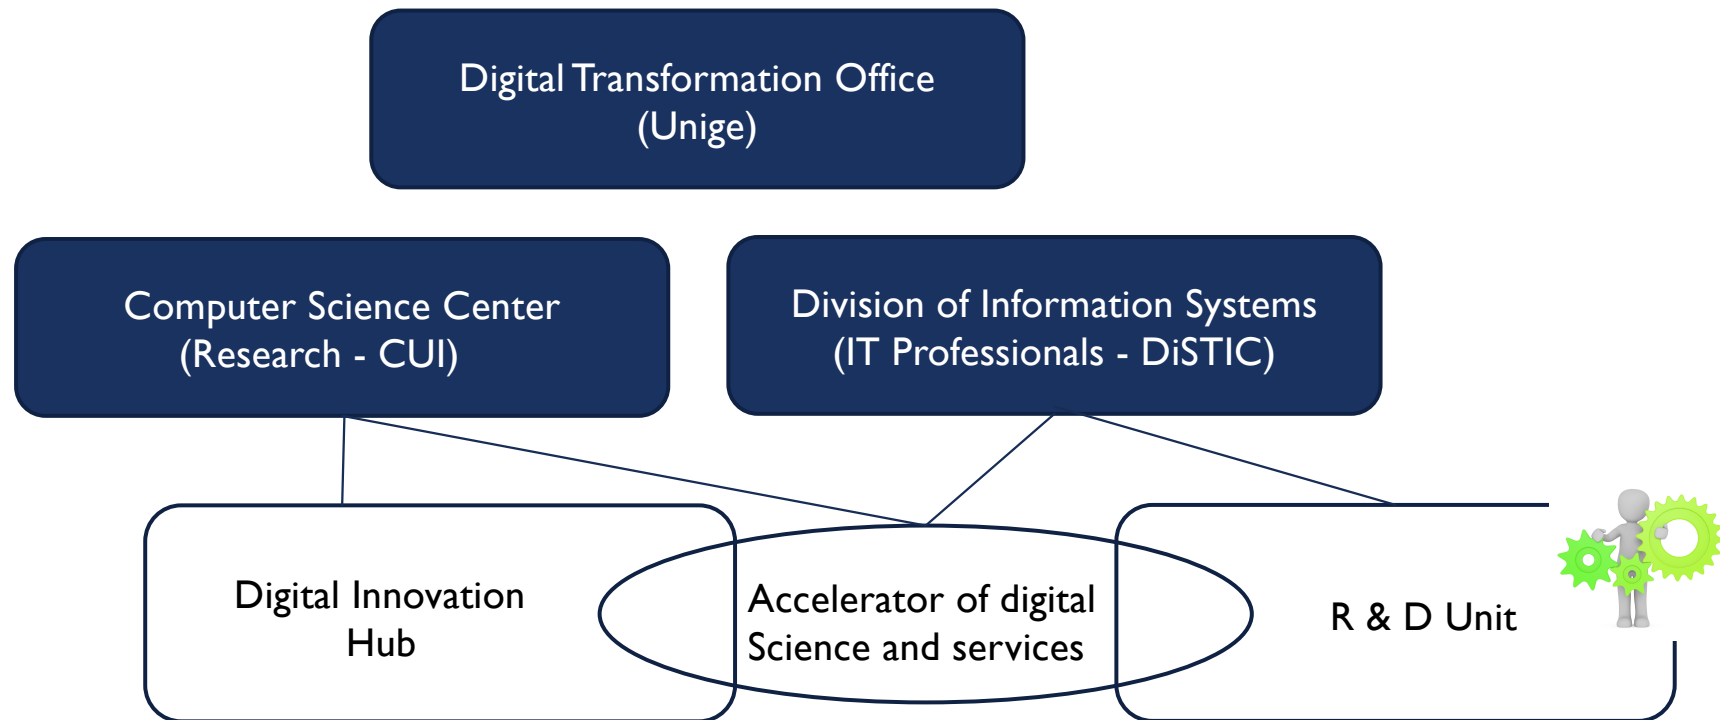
Digital Transformation Office
(Unige)

Computer Science Center
(Research - CUI)

Division of Information Systems
(IT Professionals - DiSTIC)

Digital Innovation
Hub

Accelerator of digital
Science and services

R & D Unit